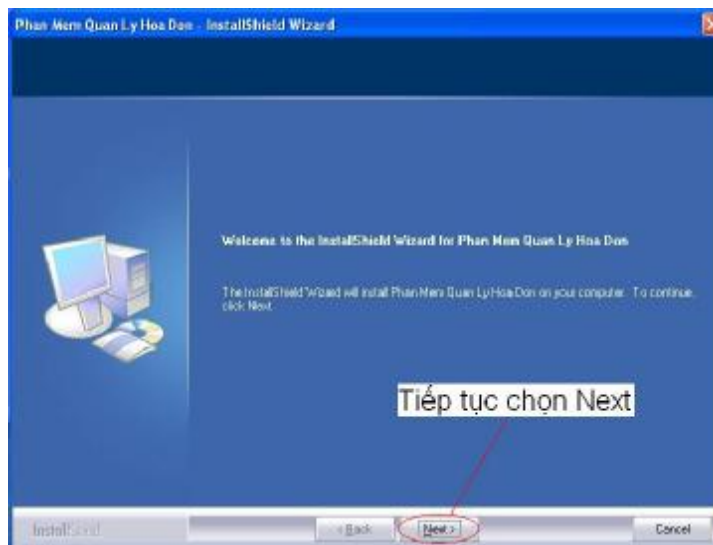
Phan Mem Quan Ly Hoa Don - InstallShield Wizard

Welcome to the InstallShield Wizard for Phan Mem Quan Ly Hoa Don

The InstallShield Wizard will install Phan Mem Quan Ly Hoa Don on your computer. To continue, click Next.

Tiếp tục chọn Next

InstallShield

< Back

Next >

Cancel